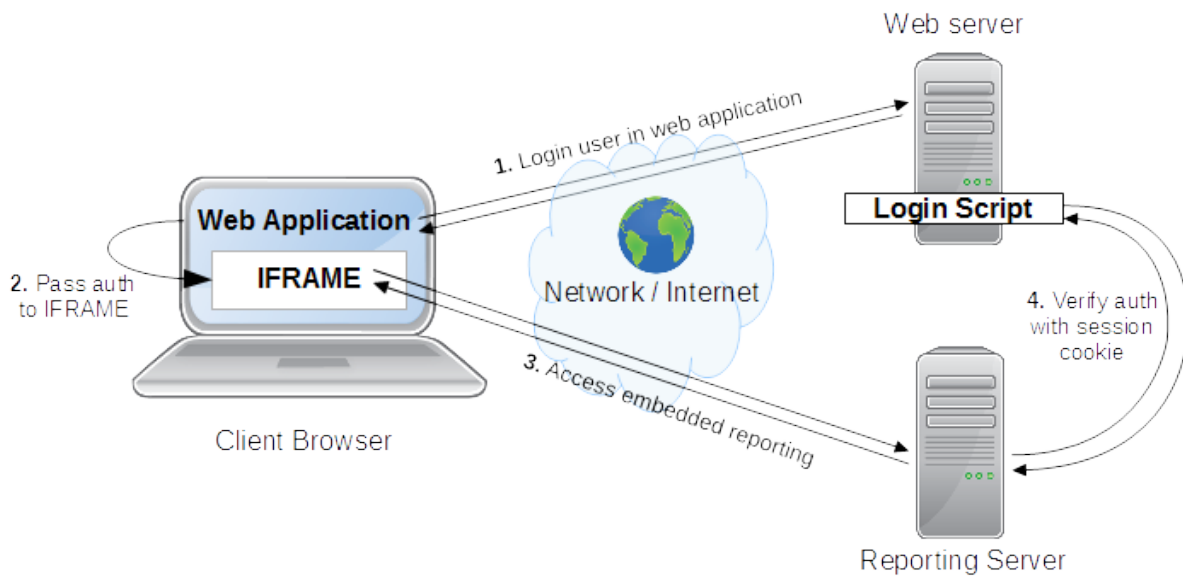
Web server

1. Login user in web application

Web Application

Login Script

2. Pass auth to IFRAME

IFRAME

Network / Internet

4. Verify auth with session cookie

3. Access embedded reporting

Client Browser

Reporting Server